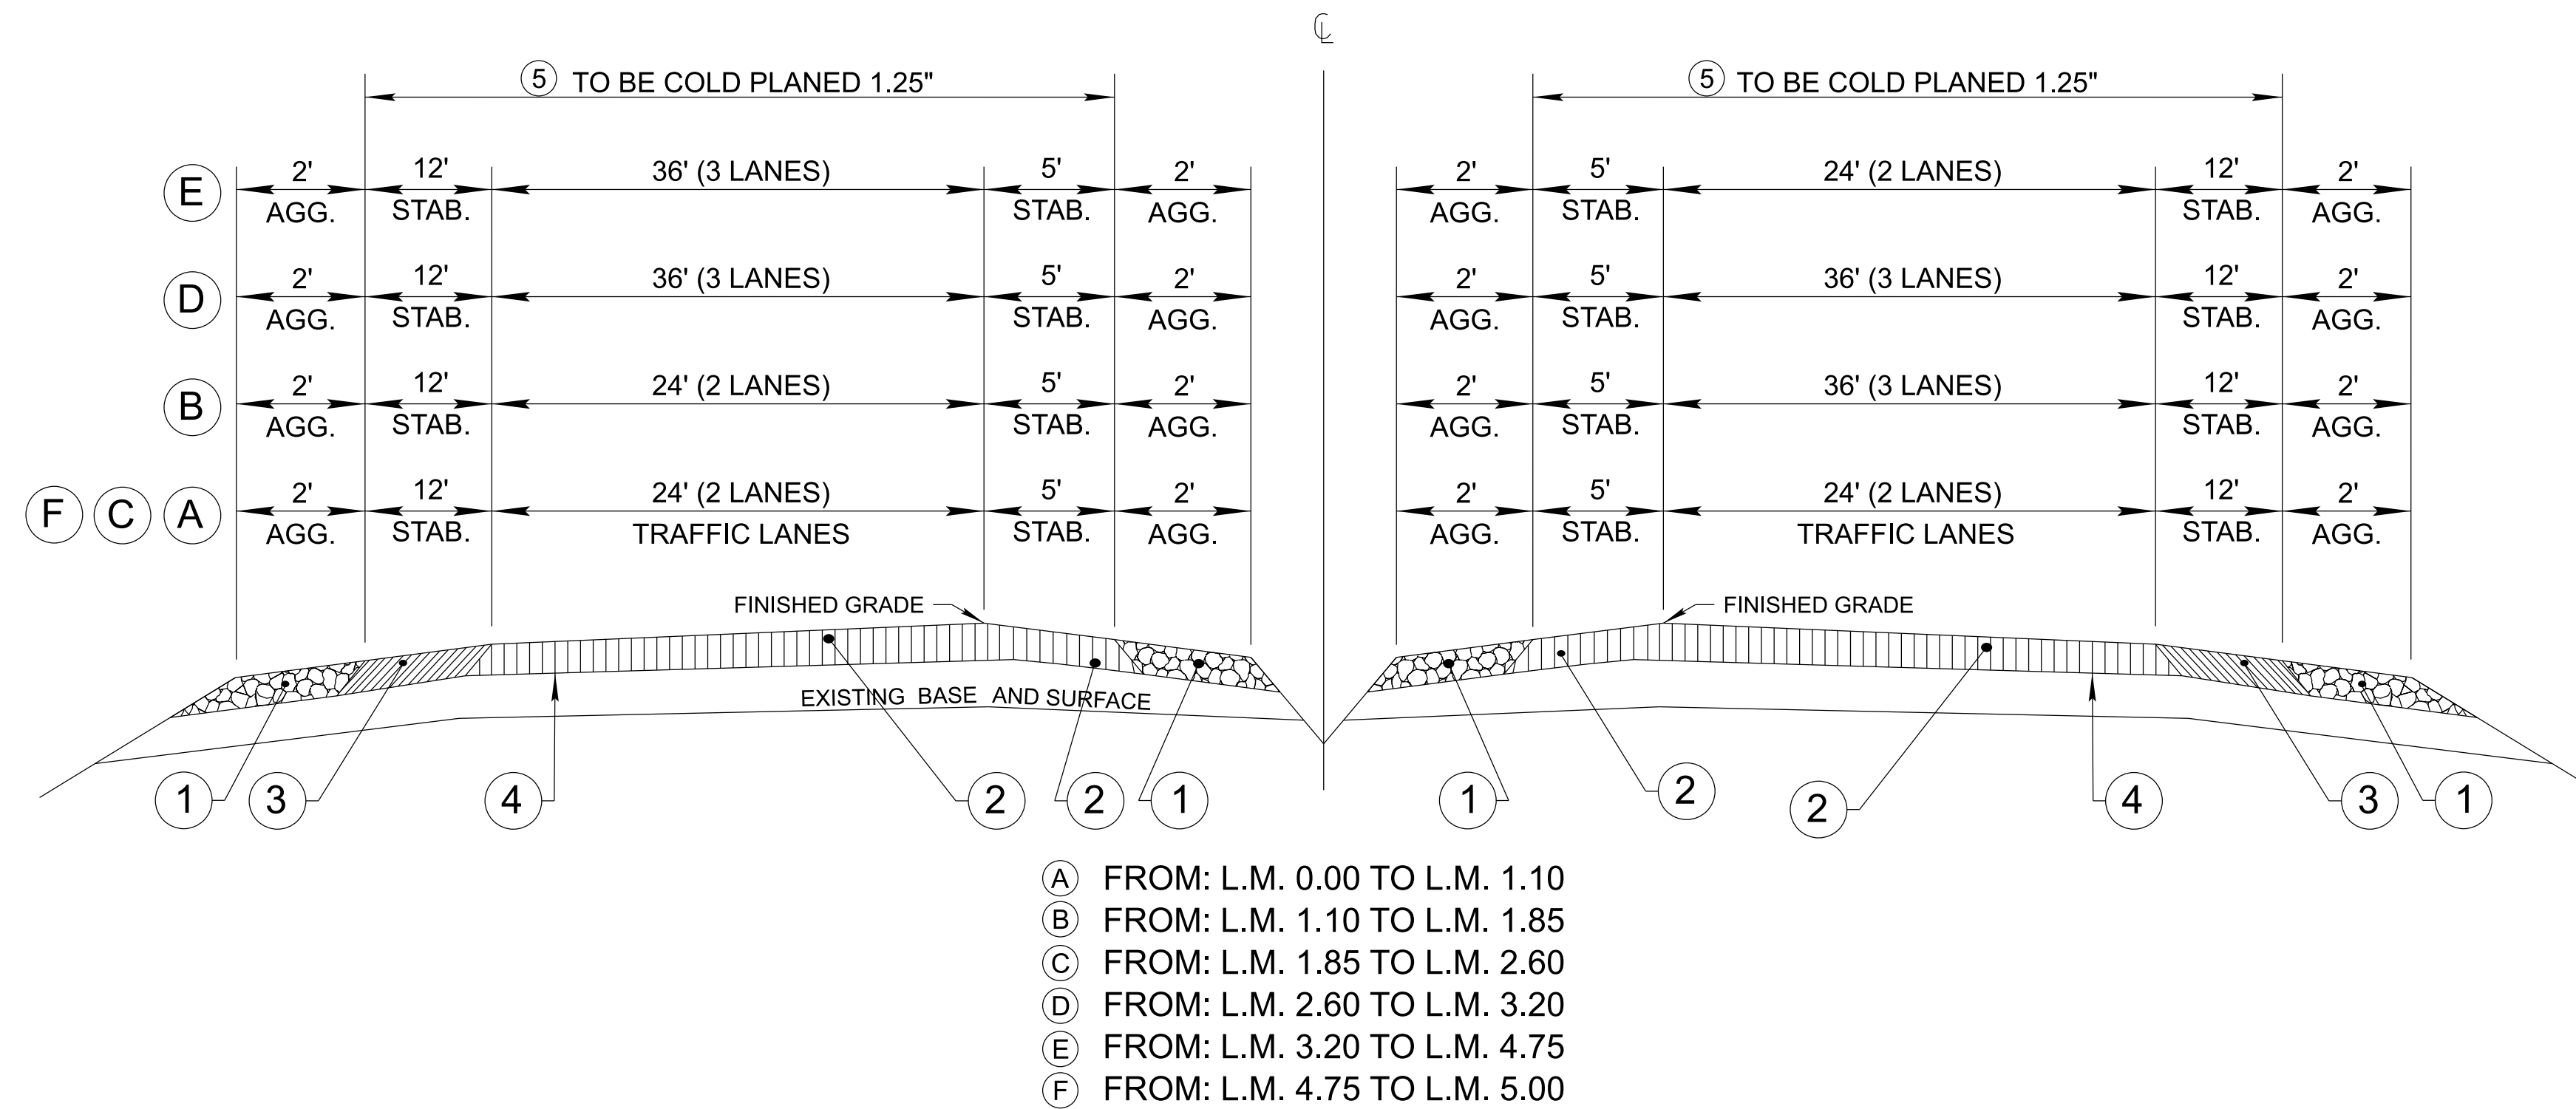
℄

5 TO BE COLD PLANED 1.25"

5 TO BE COLD PLANED 1.25"

E 2' AGG. 12' STAB. 36' (3 LANES) 5' STAB. 2' AGG.

2' AGG. 5' STAB. 24' (2 LANES) 12' STAB. 2' AGG.

D 2' AGG. 12' STAB. 36' (3 LANES) 5' STAB. 2' AGG.

2' AGG. 5' STAB. 36' (3 LANES) 12' STAB. 2' AGG.

B 2' AGG. 12' STAB. 24' (2 LANES) 5' STAB. 2' AGG.

2' AGG. 5' STAB. 36' (3 LANES) 12' STAB. 2' AGG.

F C A 2' AGG. 12' STAB. 24' (2 LANES) TRAFFIC LANES 5' STAB. 2' AGG.

2' AGG. 5' STAB. 24' (2 LANES) TRAFFIC LANES 12' STAB. 2' AGG.

FINISHED GRADE

FINISHED GRADE

EXISTING BASE AND SURFACE

1 3 4 2 2 1

1 2 2 4 3 1

A FROM: L.M. 0.00 TO L.M. 1.10
B FROM: L.M. 1.10 TO L.M. 1.85
C FROM: L.M. 1.85 TO L.M. 2.60
D FROM: L.M. 2.60 TO L.M. 3.20
E FROM: L.M. 3.20 TO L.M. 4.75
F FROM: L.M. 4.75 TO L.M. 5.00